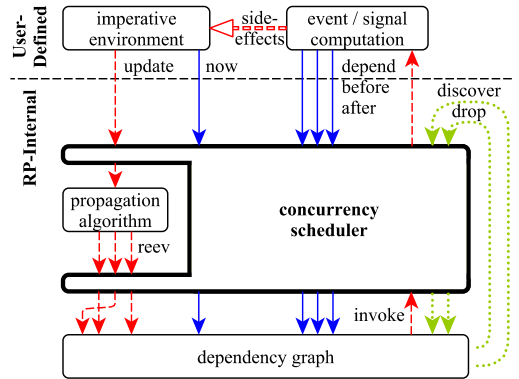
User-Defined

imperative environment

side-effects

event / signal computation

update

now

depend
before
after

discover
drop

RP-Internal

propagation algorithm

reev

concurrency scheduler

invoke

dependency graph